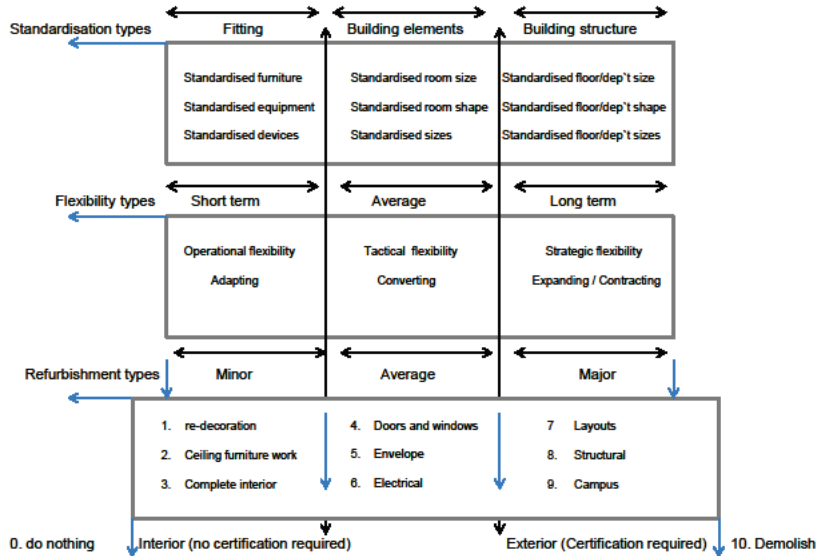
Standardisation types

Fitting

Building elements

Building structure

Standardised furniture

Standardised equipment

Standardised devices

Standardised room size

Standardised room shape

Standardised sizes

Standardised floor/dep`t size

Standardised floor/dep`t shape

Standardised floor/dep`t sizes

Flexibility types

Short term

Average

Long term

Operational flexibility

Adapting

Tactical flexibility

Converting

Strategic flexibility

Expanding / Contracting

Refurbishment types

Minor

Average

Major

1. re-decoration
2. Ceiling furniture work
3. Complete interior

4. Doors and windows
5. Envelope
6. Electrical

7 Layouts
8. Structural
9. Campus

0. do nothing

Interior (no certification required)

Exterior (Certification required)

10. Demolish